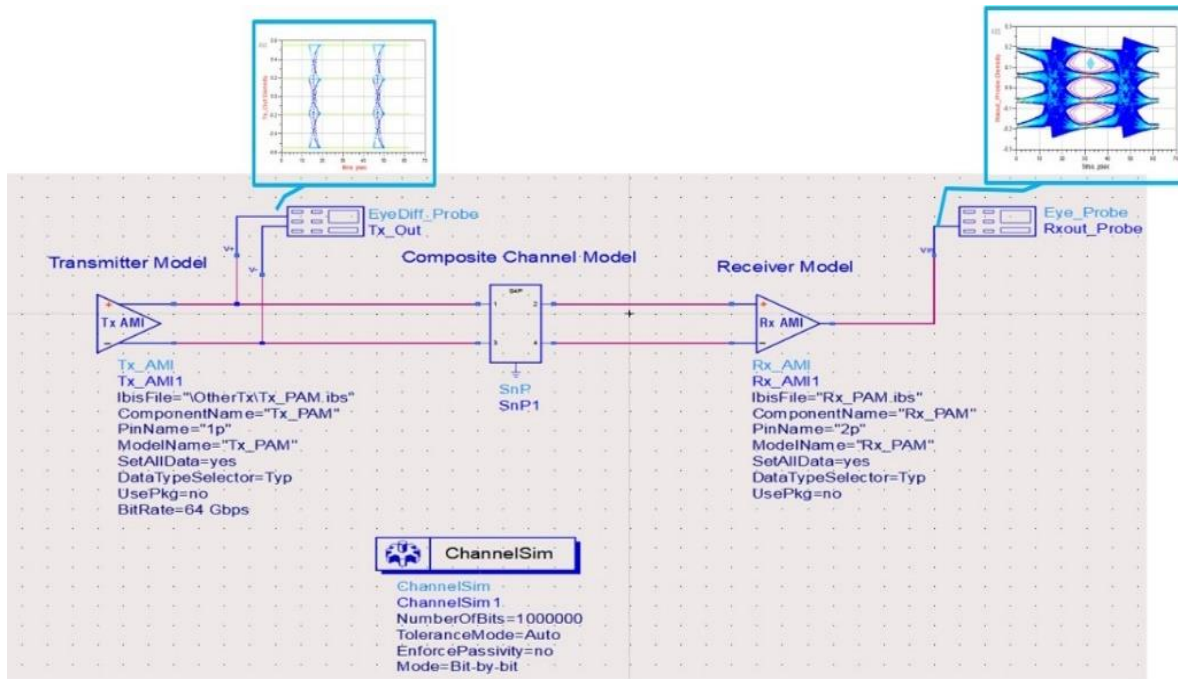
EyeDiff_Probe
Tx_Out

Eye_Probe
Rxout_Probe

Transmitter Model

Composite Channel Model

Receiver Model

Tx AMI

Rx AMI

S4P

Tx_AMI
Tx_AMI1
IbisFile="\OtherTx\Tx_PAM.ibs"
ComponentName="Tx_PAM"
PinName="1p"
ModelName="Tx_PAM"
SetAllData=yes
DataTypeSelector=Typ
UsePkg=no
BitRate=64 Gbps

SnP
SnP1

Rx_AMI
Rx_AMI1
IbisFile="Rx_PAM.ibs"
ComponentName="Rx_PAM"
PinName="2p"
ModelName="Rx_PAM"
SetAllData=yes
DataTypeSelector=Typ
UsePkg=no

ChannelSim

ChannelSim
ChannelSim1
NumberOfBits=1000000
ToleranceMode=Auto
EnforcePassivity=no
Mode=Bit-by-bit